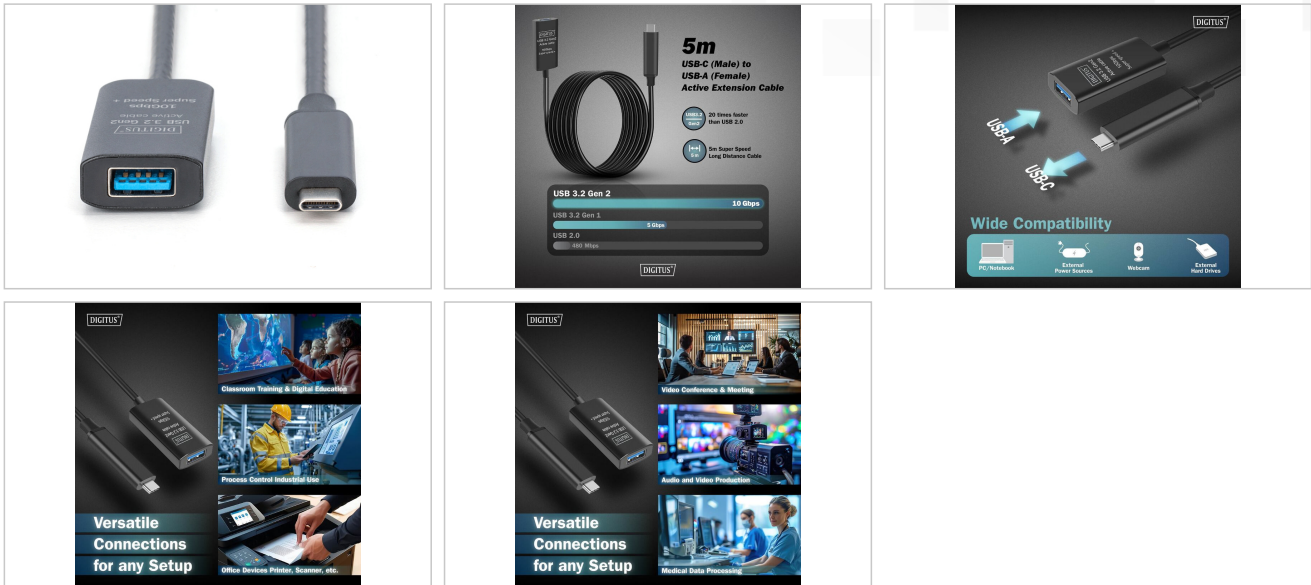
DIGITUS
USB 3.2 Gen2
Active cable
10Gbps
Super Speed +

5m
USB-C (Male) to
USB-A (Female)
Active Extension Cable

USB 3.2 Gen2
20 times faster than USB 2.0

5 m
5m Super Speed Long Distance Cable

USB 3.2 Gen 2
10 Gbps
USB 3.2 Gen 1
5 Gbps
USB 2.0
480 Mbps

DIGITUS

DIGITUS
USB-A
USB-C
Wide Compatibility
PC/Notebook
External Power Sources
Webcam
External Hard Drives

DIGITUS
Classroom Training & Digital Education
Process Control Industrial Use
Versatile
Connections
for any Setup
Office Devices Printer, Scanner, etc.

DIGITUS
Video Conference & Meeting
Audio and Video Production
Versatile
Connections
for any Setup
Medical Data Processing